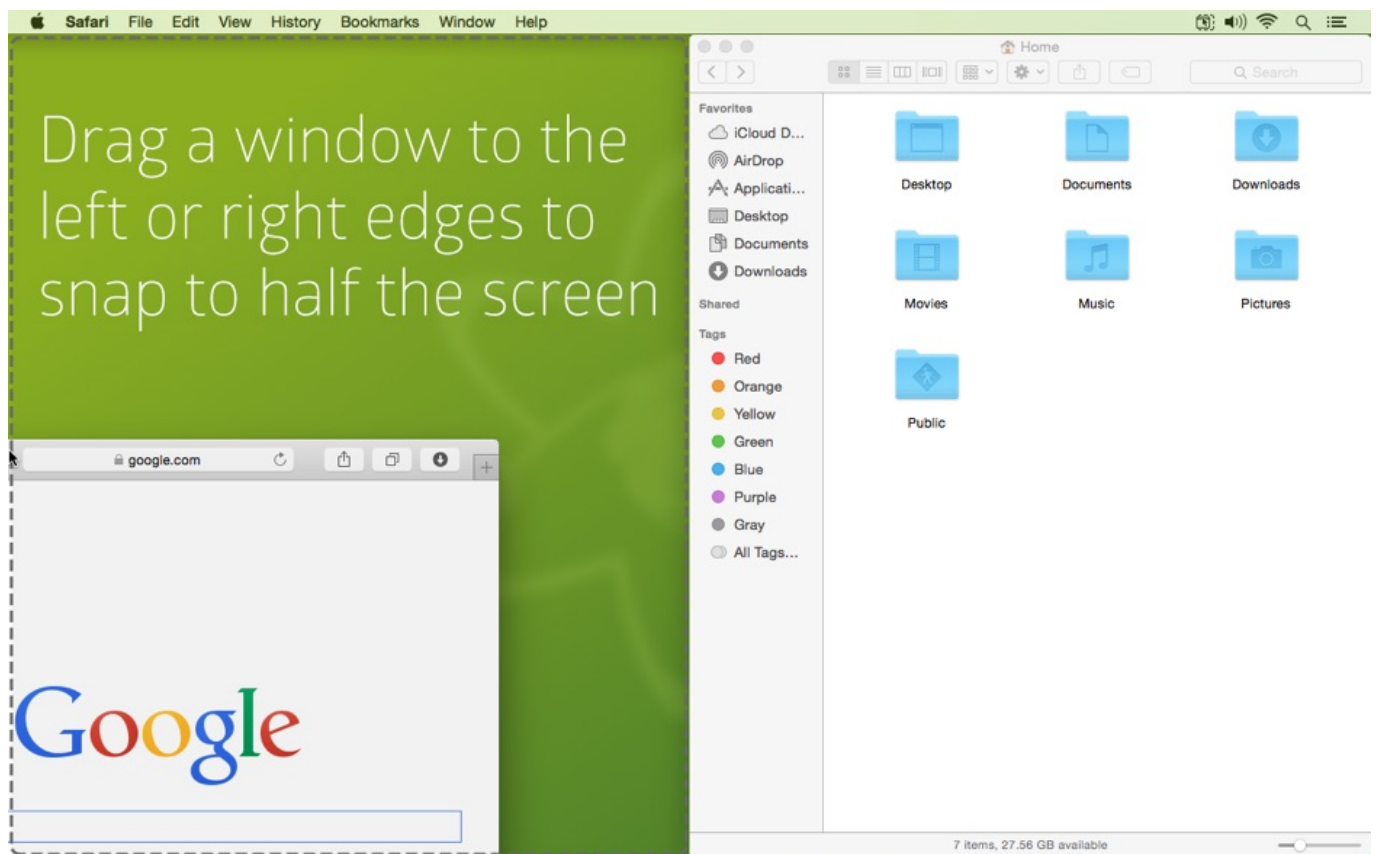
Safari File Edit View History Bookmarks Window Help

Drag a window to the left or right edges to snap to half the screen

google.com

Google

Home

Search

Favorites
iCloud D...
AirDrop
Applicati...
Desktop
Documents
Downloads
Shared
Tags
Red
Orange
Yellow
Green
Blue
Purple
Gray
All Tags...

Desktop
Documents
Downloads
Movies
Music
Pictures
Public

7 items, 27.56 GB available